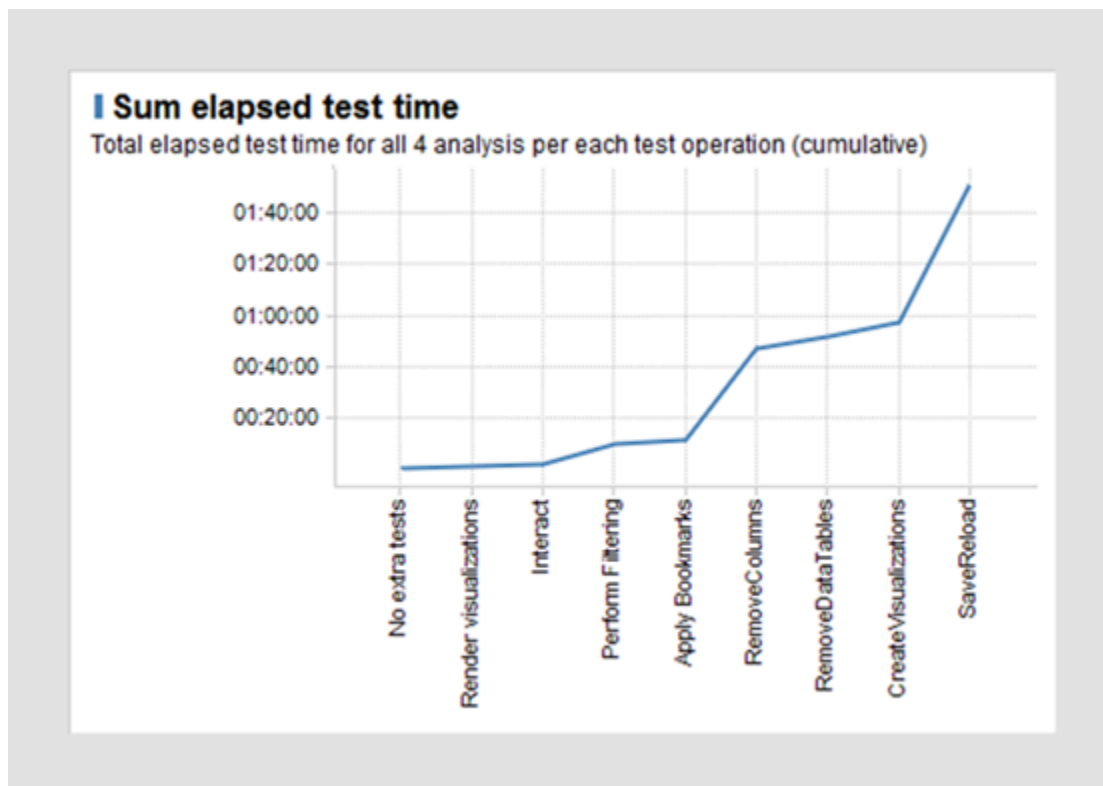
Sum elapsed test time

Total elapsed test time for all 4 analysis per each test operation (cumulative)

01:40:00
01:20:00
01:00:00
00:40:00
00:20:00

No extra tests
Render visualizations
Interact
Perform Filtering
Apply Bookmarks
RemoveColumns
RemoveDataTables
CreateVisualizations
SaveReload